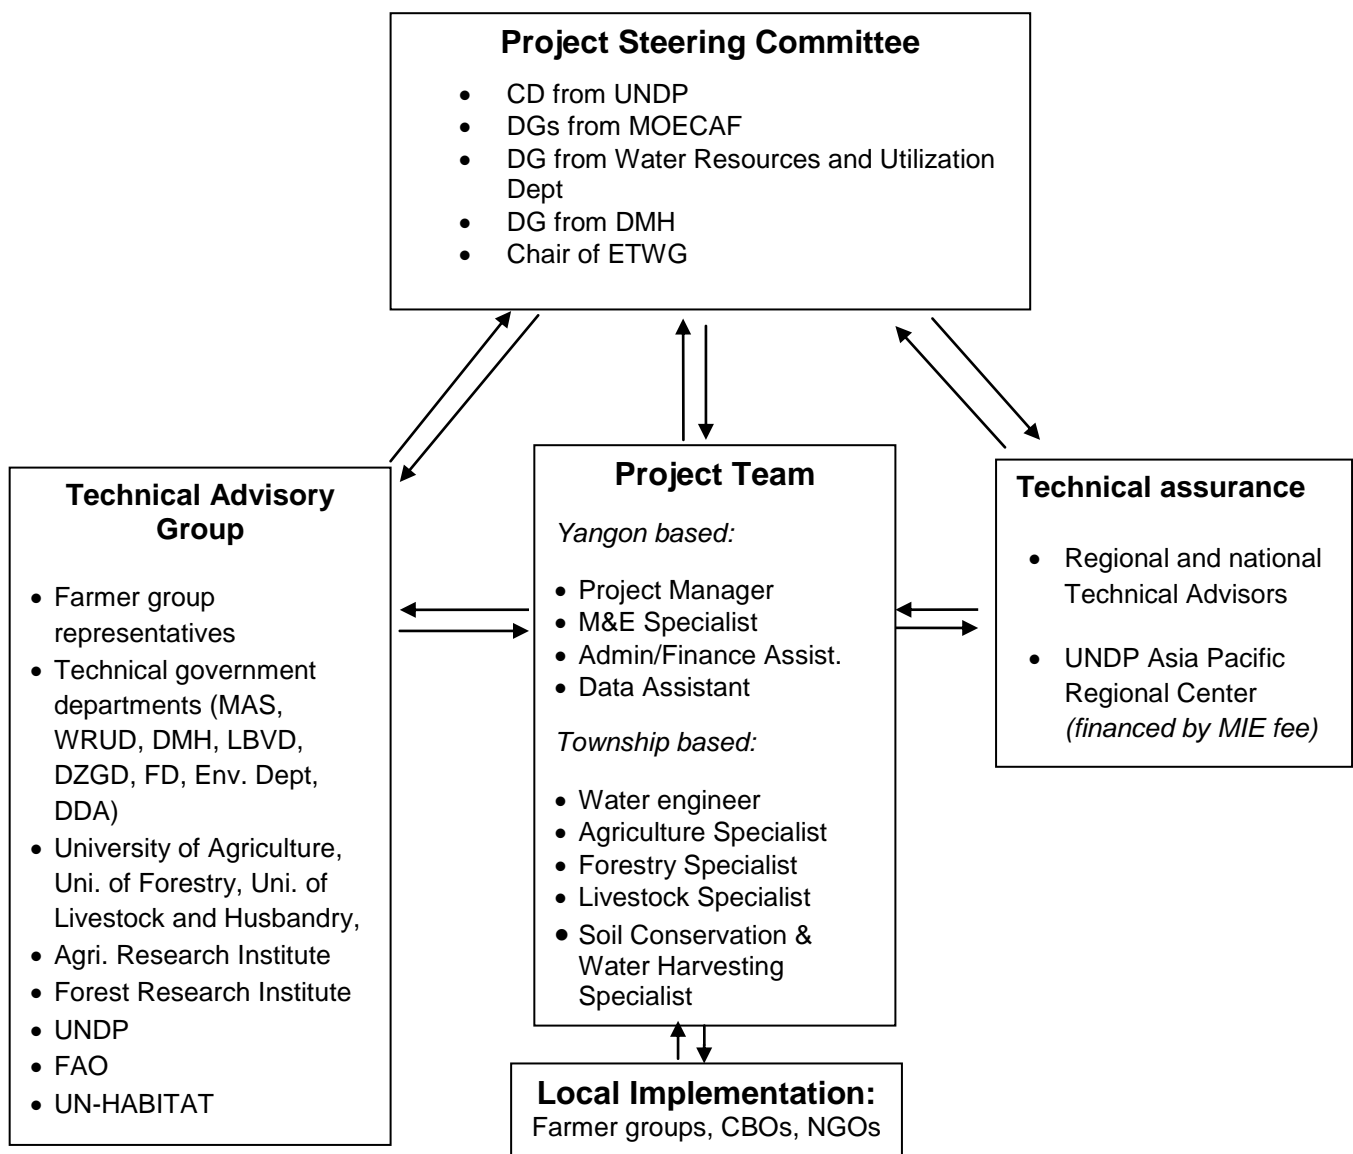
**Project Steering Committee**

- CD from UNDP
- DGs from MOECAF
- DG from Water Resources and Utilization Dept
- DG from DMH
- Chair of ETWG

**Technical Advisory Group**

- Farmer group representatives
- Technical government departments (MAS, WRUD, DMH, LBVD, DZGD, FD, Env. Dept, DDA)
- University of Agriculture, Uni. of Forestry, Uni. of Livestock and Husbandry,
- Agri. Research Institute
- Forest Research Institute
- UNDP
- FAO
- UN-HABITAT

**Project Team**

*Yangon based:*

- Project Manager
- M&E Specialist
- Admin/Finance Assist.
- Data Assistant

*Township based:*

- Water engineer
- Agriculture Specialist
- Forestry Specialist
- Livestock Specialist
- Soil Conservation & Water Harvesting Specialist

**Technical assurance**

- Regional and national Technical Advisors
- UNDP Asia Pacific Regional Center *(financed by MIE fee)*

**Local Implementation:**
Farmer groups, CBOs, NGOs